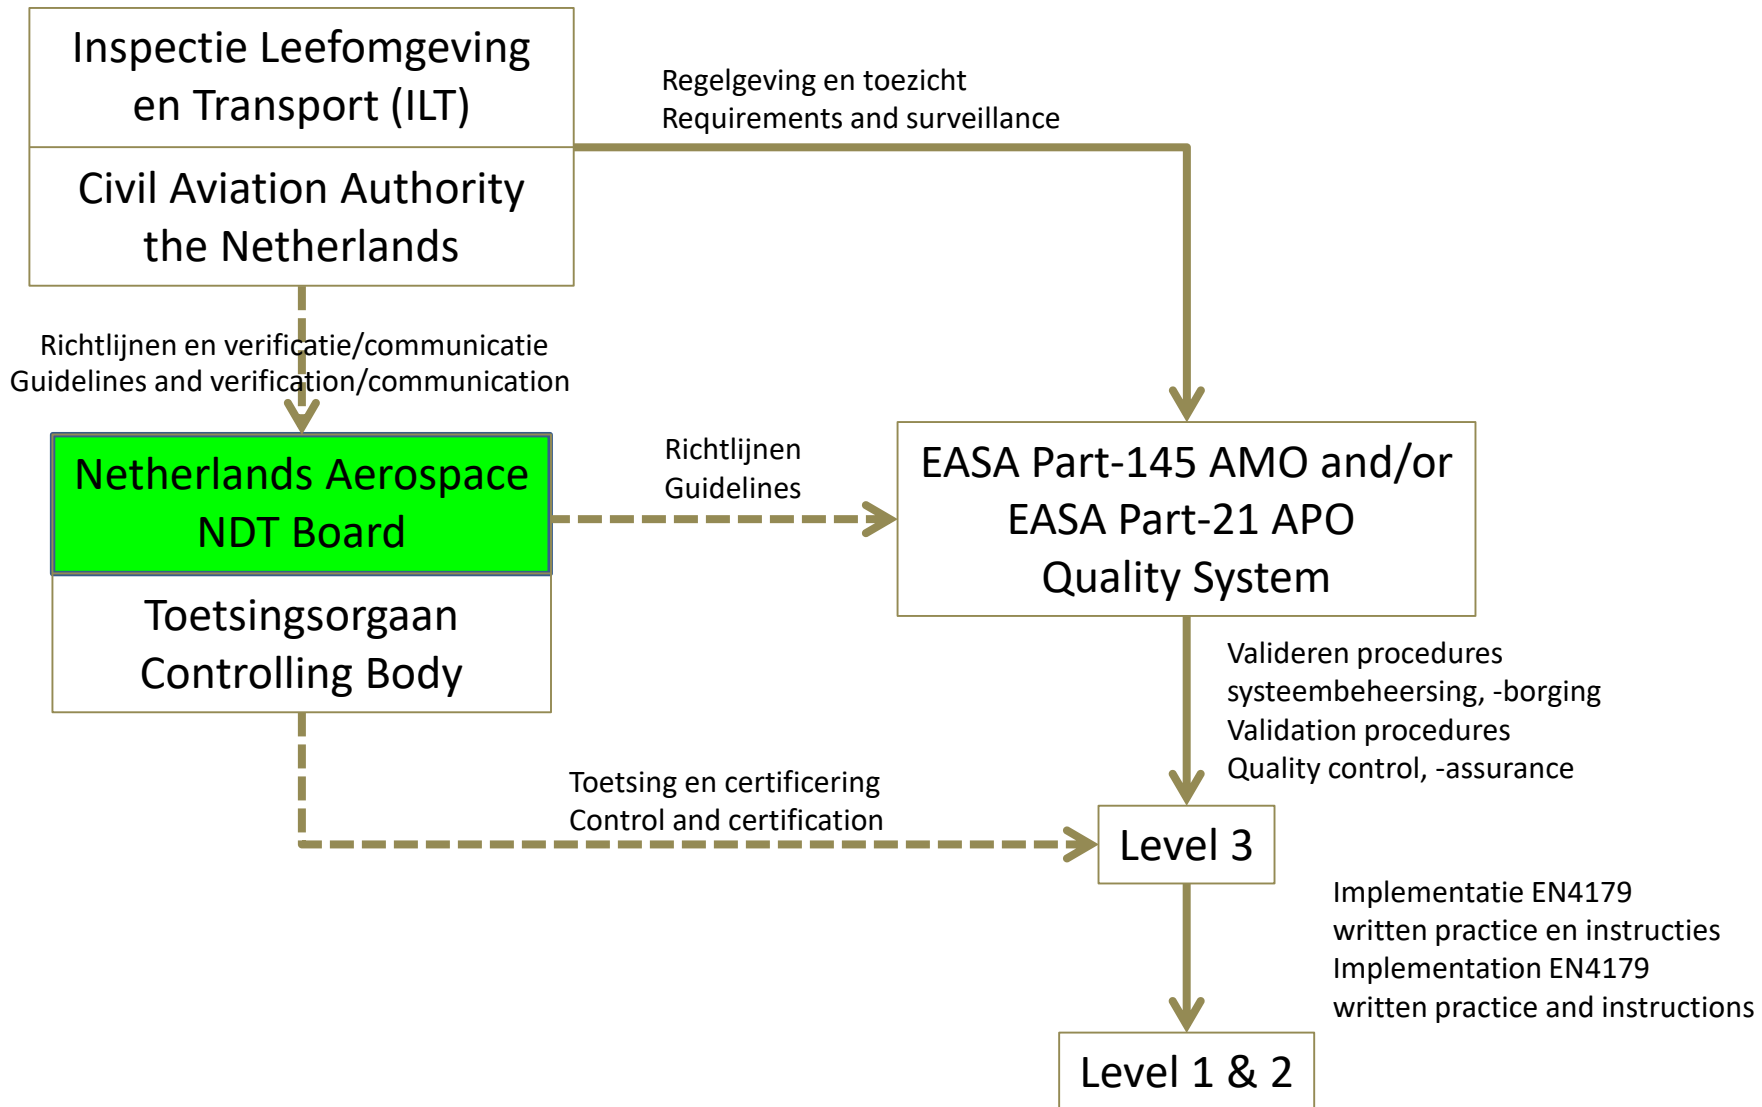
Inspectie Leefomgeving en Transport (ILT)

Civil Aviation Authority the Netherlands

Regelgeving en toezicht
Requirements and surveillance

Richtlijnen en verificatie/communicatie
Guidelines and verification/communication

Netherlands Aerospace NDT Board

Toetsingsorgaan Controlling Body

Richtlijnen
Guidelines

EASA Part-145 AMO and/or
EASA Part-21 APO
Quality System

Valideren procedures
systeembeheersing, -borging
Validation procedures
Quality control, -assurance

Toetsing en certificering
Control and certification

Level 3

Implementatie EN4179
written practice en instructies
Implementation EN4179
written practice and instructions

Level 1 & 2